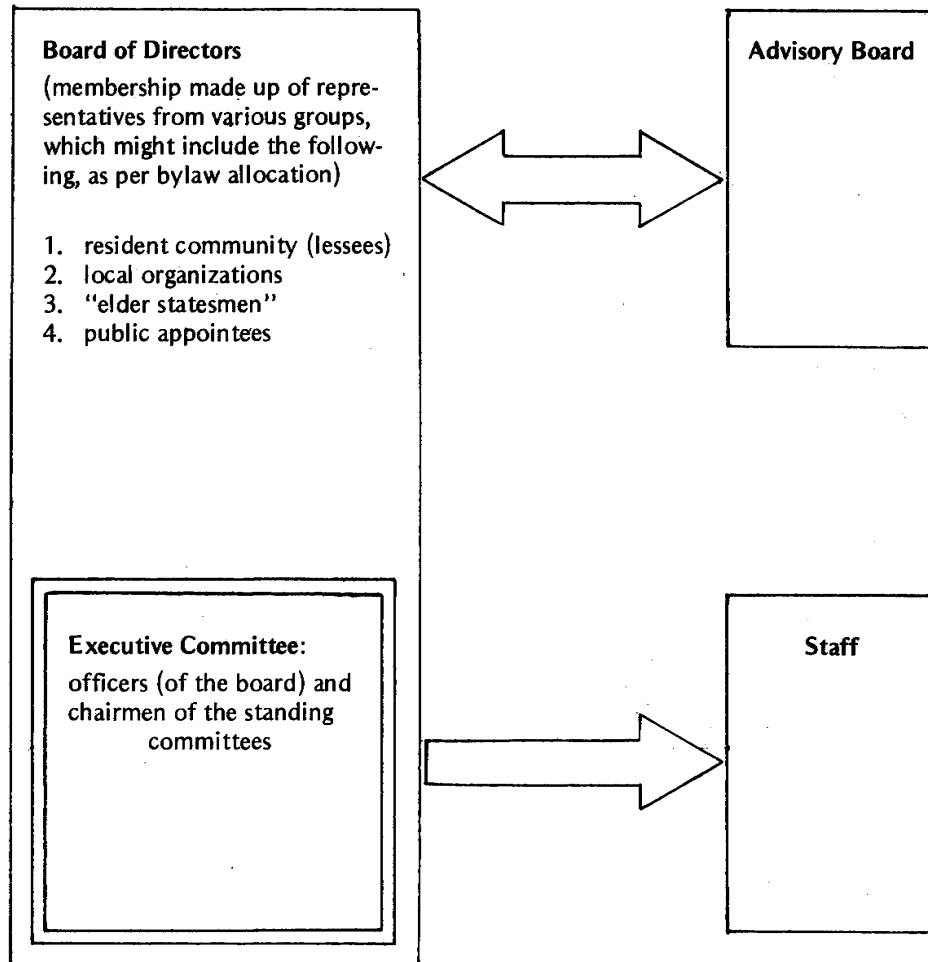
Board of Directors
(membership made up of representatives from various groups, which might include the following, as per bylaw allocation)

1. resident community (lessees)
2. local organizations
3. "elder statesmen"
4. public appointees

Executive Committee:
officers (of the board) and chairmen of the standing committees

Advisory Board

Staff